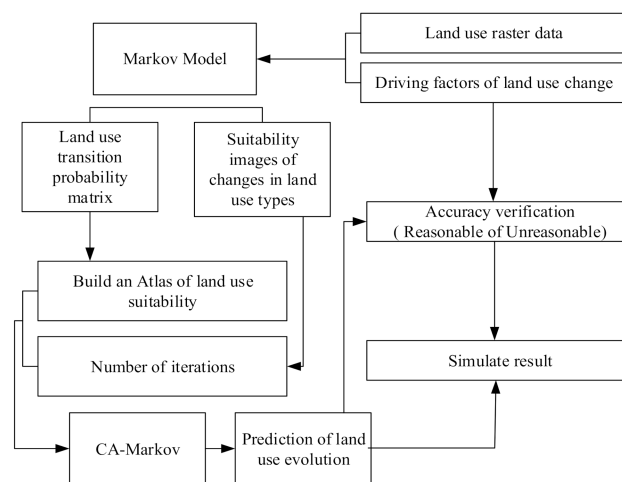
Land use raster data

Markov Model

Driving factors of land use change

Land use transition probability matrix

Suitability images of changes in land use types

Accuracy verification ( Reasonable of Unreasonable)

Build an Atlas of land use suitability

Number of iterations

Simulate result

CA-Markov

Prediction of land use evolution